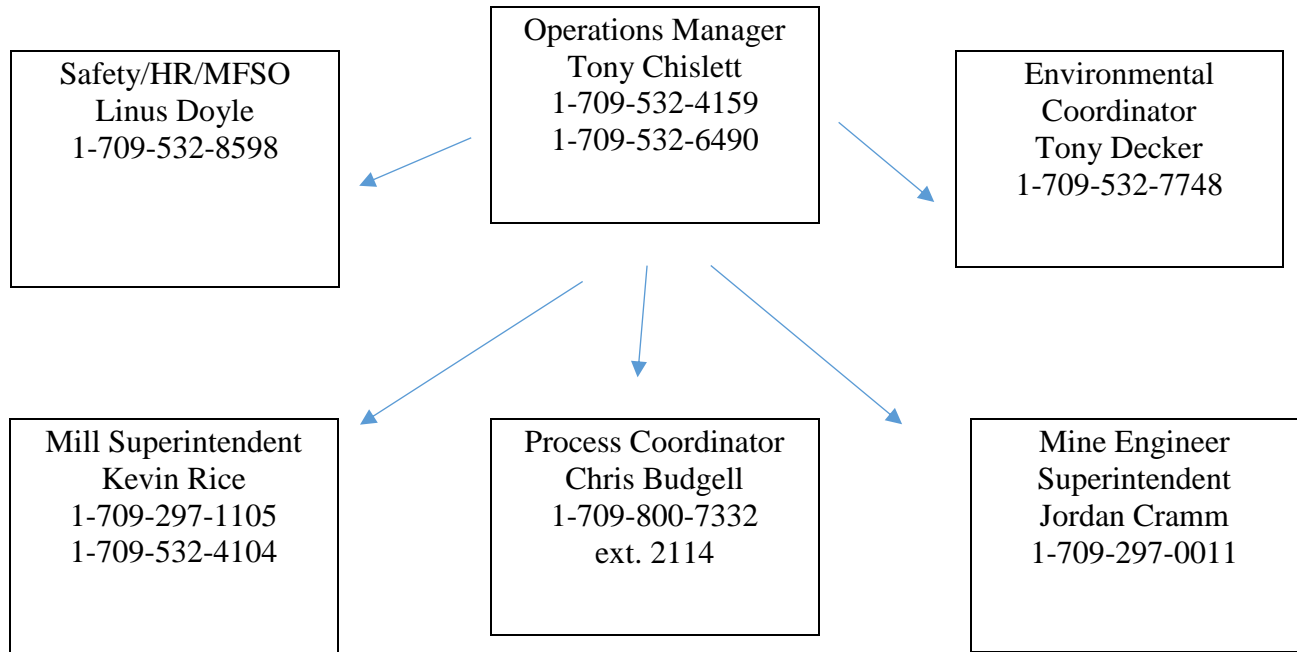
Operations Manager
Tony Chislett
1-709-532-4159
1-709-532-6490

Safety/HR/MFSO
Linus Doyle
1-709-532-8598

Environmental
Coordinator
Tony Decker
1-709-532-7748

Mill Superintendent
Kevin Rice
1-709-297-1105
1-709-532-4104

Process Coordinator
Chris Budgell
1-709-800-7332
ext. 2114

Mine Engineer
Superintendent
Jordan Cramm
1-709-297-0011